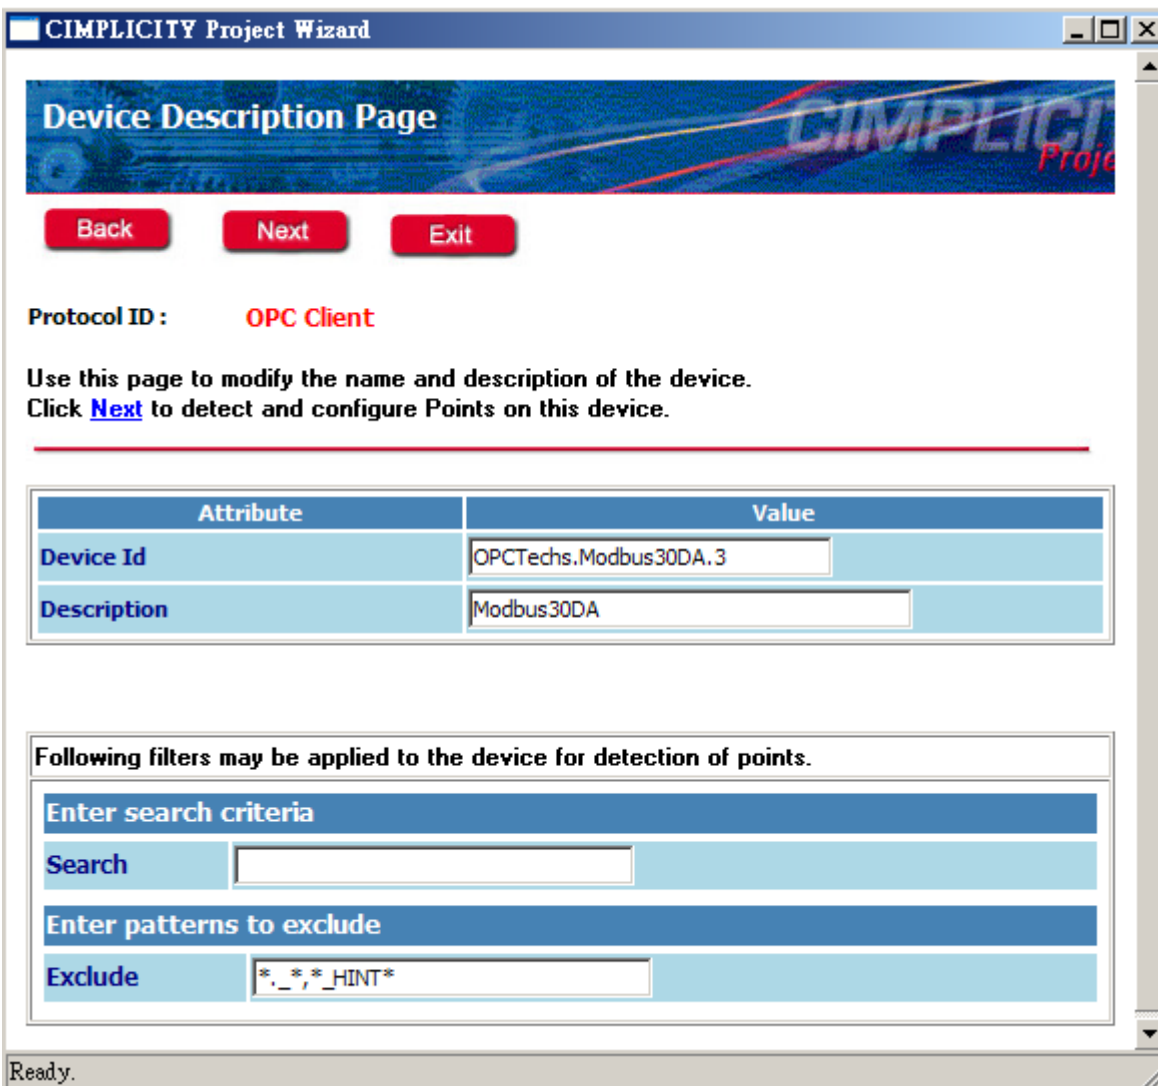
CIMPLICITY Project Wizard

Device Description Page

CIMPLICIT
Proje

Back Next Exit

Protocol ID : OPC Client

Use this page to modify the name and description of the device.
Click Next to detect and configure Points on this device.

| Attribute | Value |
|---|---|
| Device Id | OPCTechs.Modbus30DA.3 |
| Description | Modbus30DA |

Following filters may be applied to the device for detection of points.

Enter search criteria

| Search | |
|---|---|

Enter patterns to exclude

| Exclude | *._*,*_HINT* |
|---|---|

Ready.